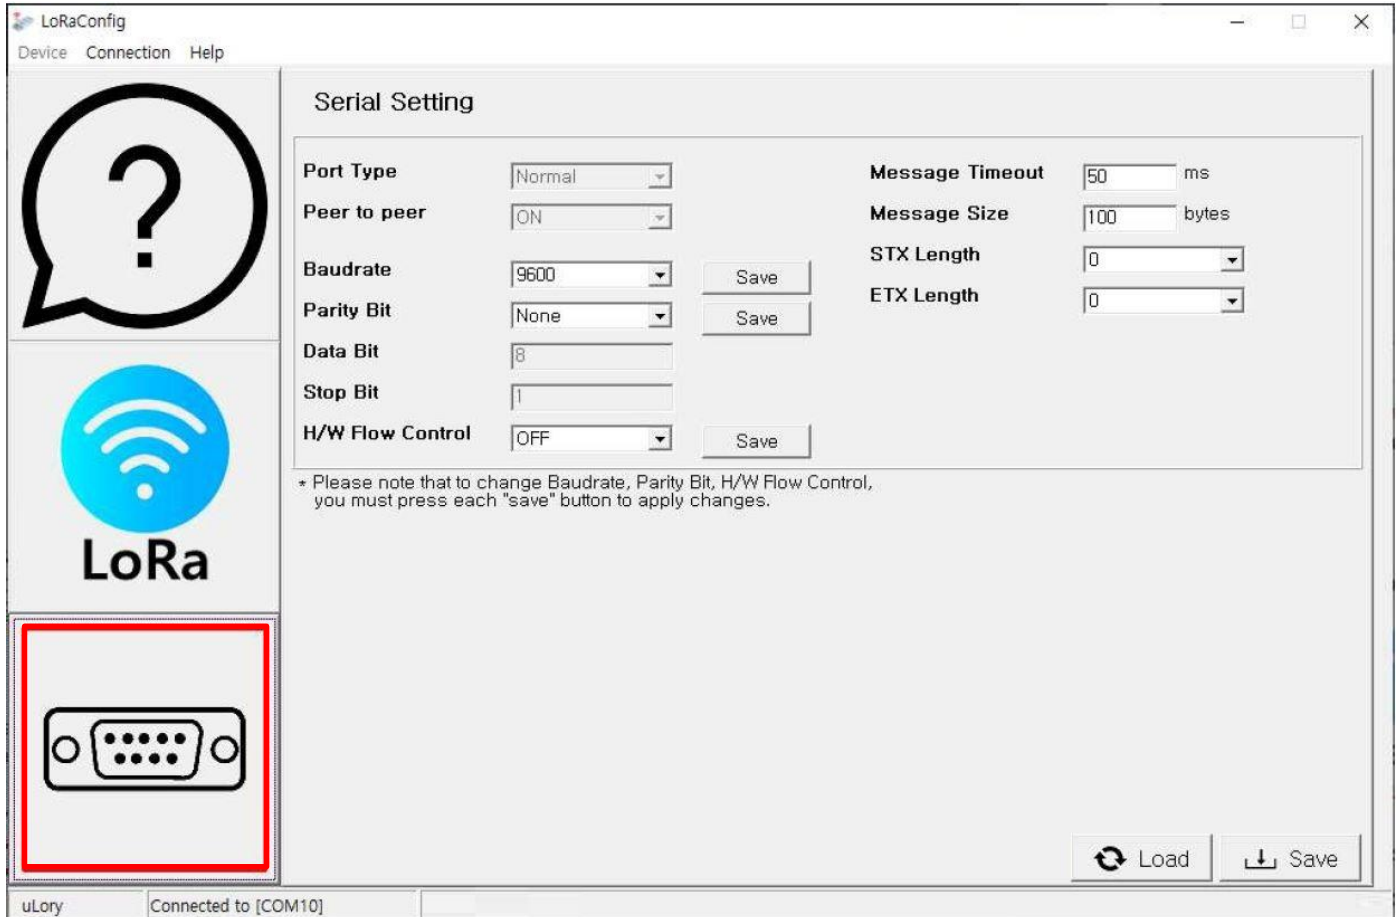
LoRaConfig

Device Connection Help

?

LoRa

Serial Setting

Port Type Normal
Peer to peer ON
Baudrate 9600 Save
Parity Bit None Save
Data Bit 8
Stop Bit 1
H/W Flow Control OFF Save

Message Timeout 50 ms
Message Size 100 bytes
STX Length 0
ETX Length 0

* Please note that to change Baudrate, Parity Bit, H/W Flow Control, you must press each "save" button to apply changes.

Load Save

uLory Connected to [COM10]